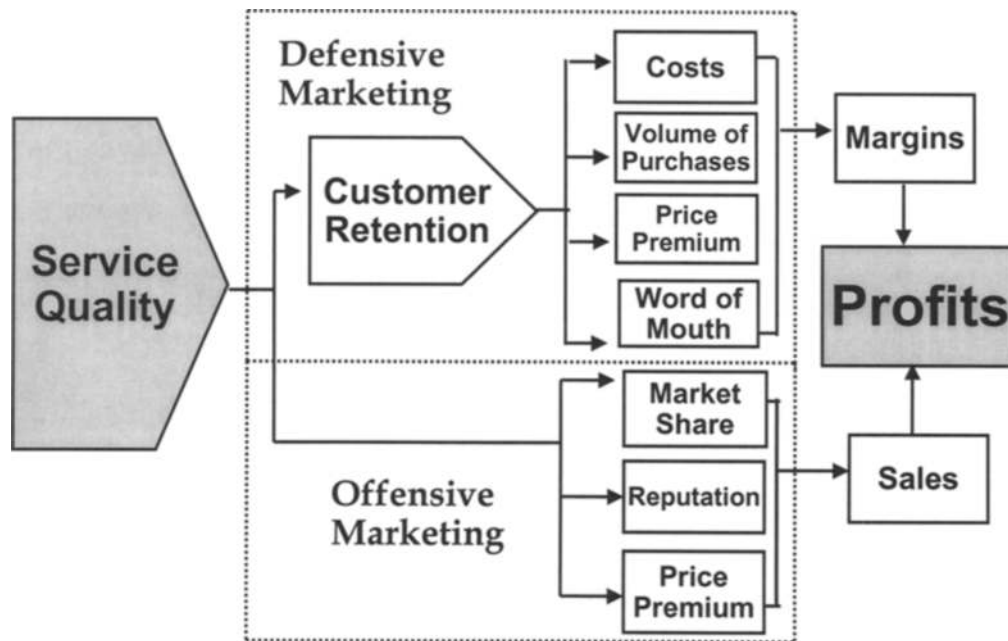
Defensive Marketing

Service Quality

Customer Retention

Costs

Volume of Purchases

Price Premium

Word of Mouth

Margins

Profits

Market Share

Reputation

Price Premium

Sales

Offensive Marketing